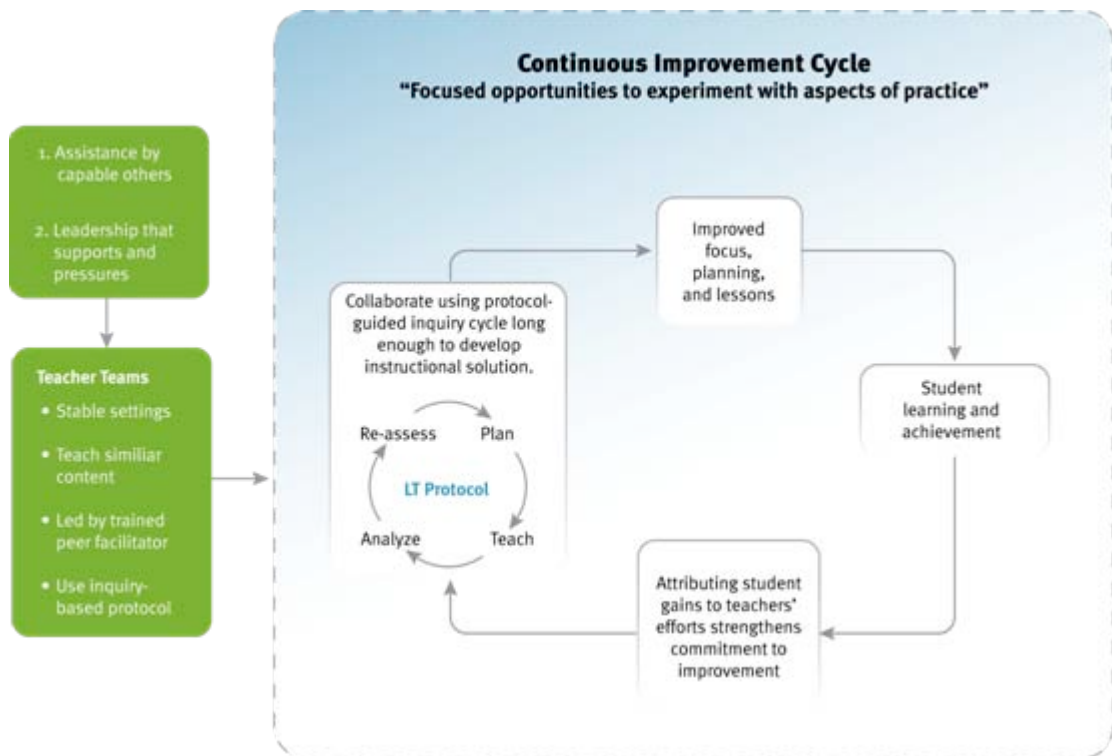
1. Assistance by capable others

2. Leadership that supports and pressures

Teacher Teams

• Stable settings

• Teach similiar content

• Led by trained peer facilitator

• Use inquiry-based protocol

Continuous Improvement Cycle

"Focused opportunities to experiment with aspects of practice"

Collaborate using protocol-guided inquiry cycle long enough to develop instructional solution.

Re-assess

Plan

LT Protocol

Analyze

Teach

Improved focus, planning, and lessons

Student learning and achievement

Attributing student gains to teachers' efforts strengthens commitment to improvement